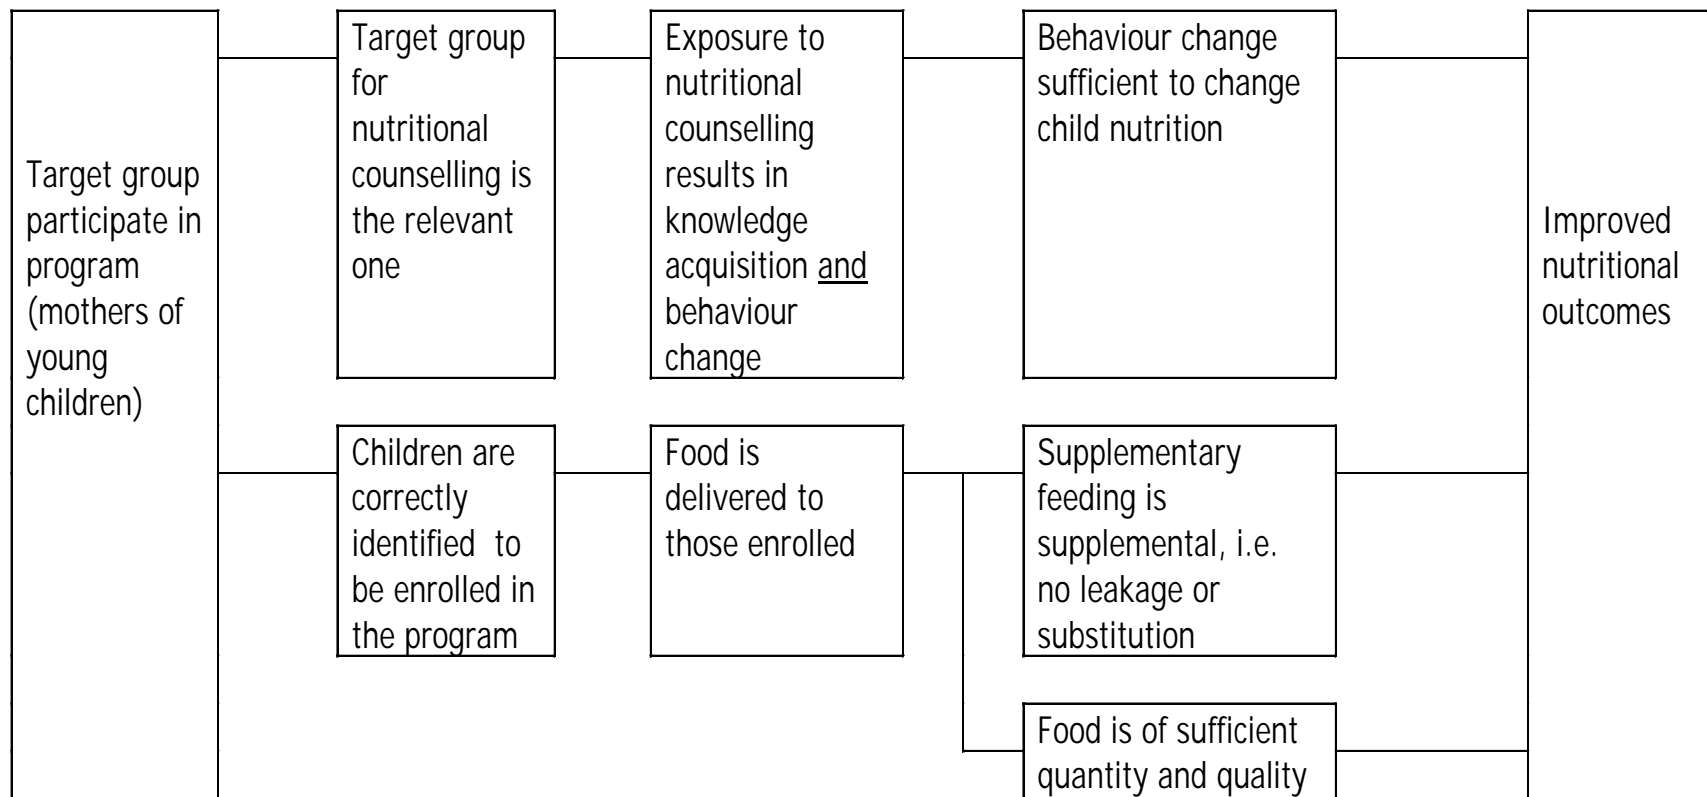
Target group participate in program (mothers of young children)

Target group for nutritional counselling is the relevant one

Exposure to nutritional counselling results in knowledge acquisition and behaviour change

Behaviour change sufficient to change child nutrition

Children are correctly identified to be enrolled in the program

Food is delivered to those enrolled

Supplementary feeding is supplemental, i.e. no leakage or substitution

Food is of sufficient quantity and quality

Improved nutritional outcomes